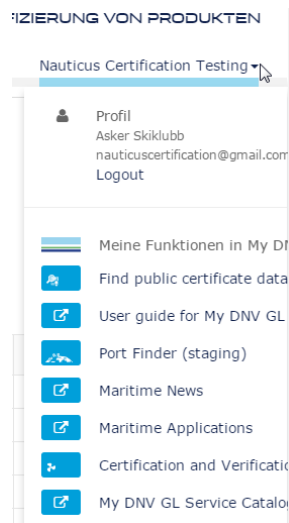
FIZIERUNG VON PRODUKTEN

Nauticus Certification Testing

Profil
Asker Skiklubb
nauticuscertification@gmail.com
Logout

Meine Funktionen in My DN
Find public certificate data
User guide for My DNV GL
Port Finder (staging)
Maritime News
Maritime Applications
Certification and Verificatio
My DNV GL Service Catalog